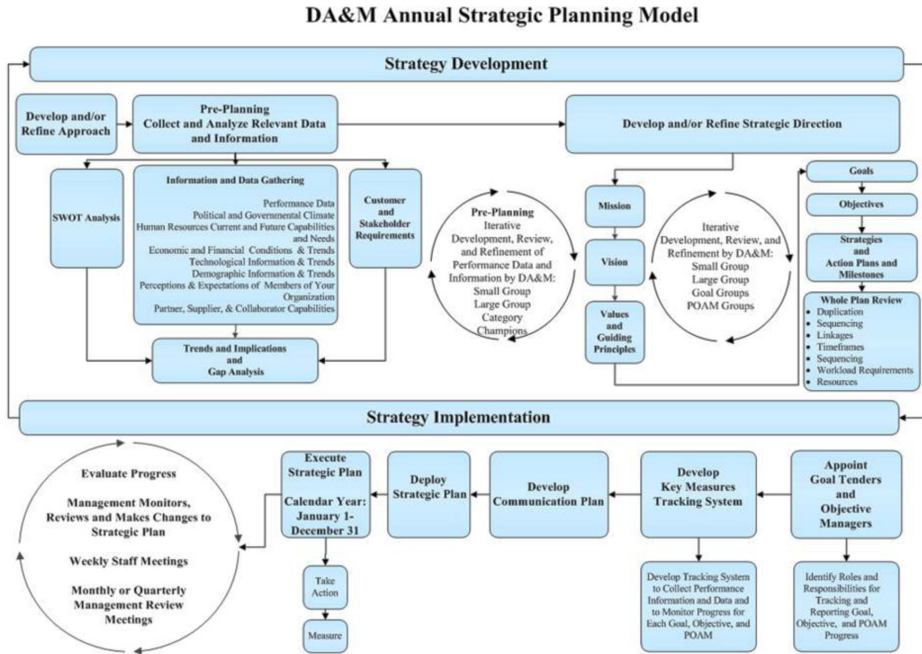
DA&M Annual Strategic Planning Model

Strategy Development

Develop and/or Refine Approach

Pre-Planning
Collect and Analyze Relevant Data and Information

Develop and/or Refine Strategic Direction

SWOT Analysis

Information and Data Gathering
Performance Data
Political and Governmental Climate
Human Resources Current and Future Capabilities and Needs
Economic and Financial Conditions & Trends
Technological Information & Trends
Demographic Information & Trends
Perceptions & Expectations of Members of Your Organization
Partner, Supplier, & Collaborator Capabilities

Customer and Stakeholder Requirements

Trends and Implications and Gap Analysis

Pre-Planning
Iterative Development, Review, and Refinement of Performance Data and Information by DA&M:
Small Group
Large Group
Category Champions

Mission

Vision

Values and Guiding Principles

Iterative Development, Review, and Refinement by DA&M:
Small Group
Large Group
Goal Groups
POAM Groups

Goals

Objectives

Strategies and Action Plans and Milestones

Whole Plan Review
• Duplication
• Sequencing
• Linkages
• Timeframes
• Sequencing
• Workload Requirements
• Resources

Strategy Implementation

Evaluate Progress

Management Monitors, Reviews and Makes Changes to Strategic Plan

Weekly Staff Meetings

Monthly or Quarterly Management Review Meetings

Execute Strategic Plan

Calendar Year: January 1- December 31

Take Action

Measure

Deploy Strategic Plan

Develop Communication Plan

Develop Key Measures Tracking System

Develop Tracking System to Collect Performance Information and Data and to Monitor Progress for Each Goal, Objective, and POAM

Appoint Goal Tenders and Objective Managers

Identify Roles and Responsibilities for Tracking and Reporting Goal, Objective, and POAM Progress